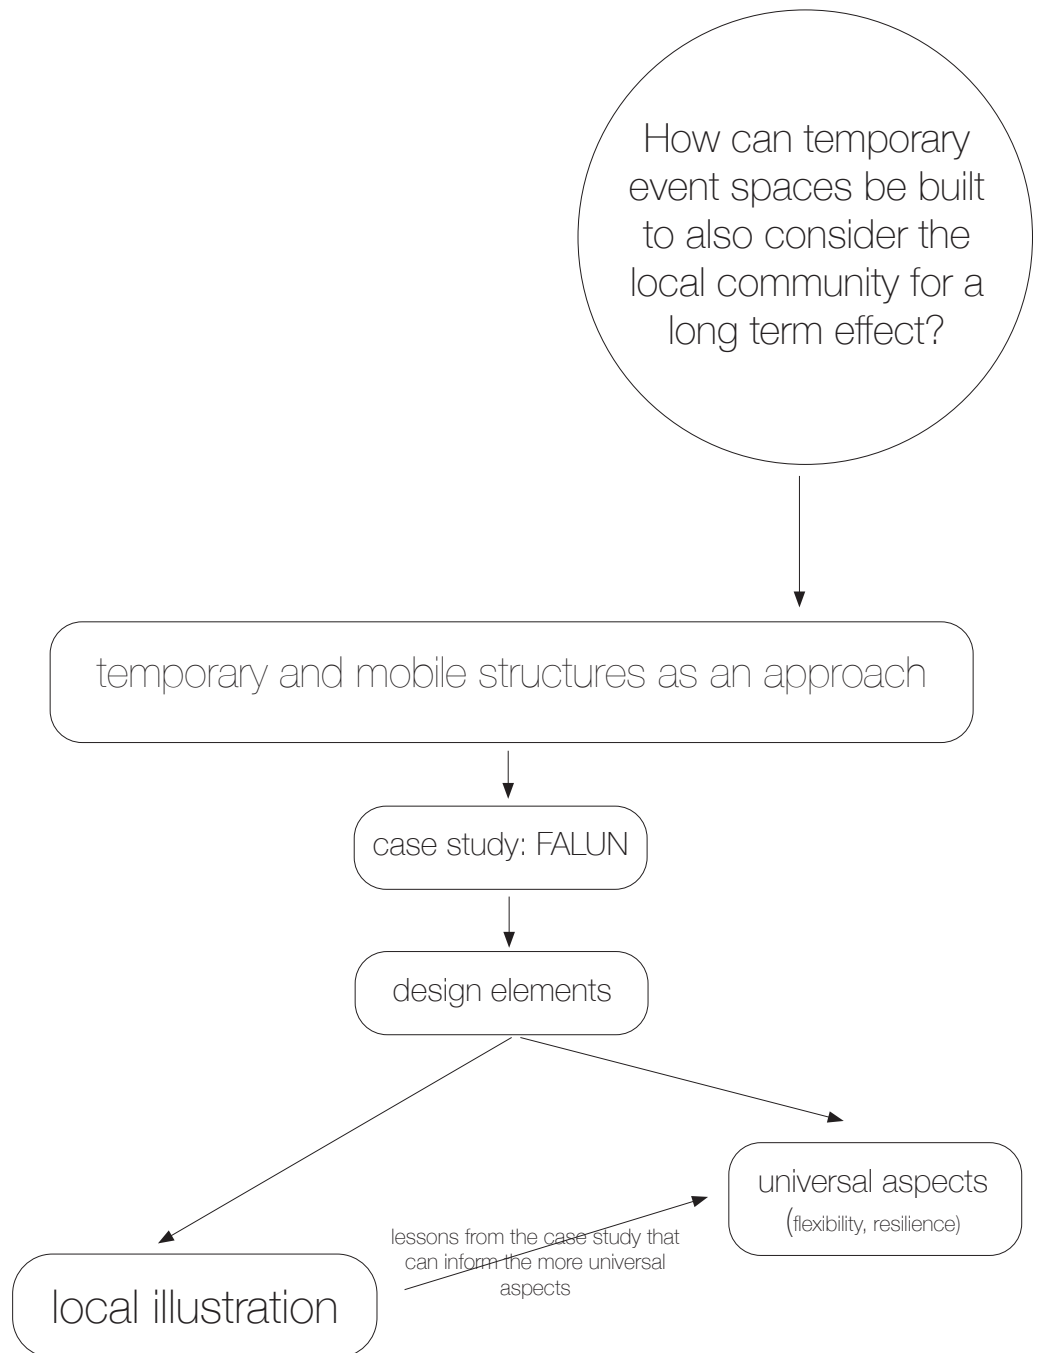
How can temporary event spaces be built to also consider the local community for a long term effect?

temporary and mobile structures as an approach

case study: FALUN

design elements

universal aspects (flexibility, resilience)

lessons from the case study that can inform the more universal aspects

local illustration